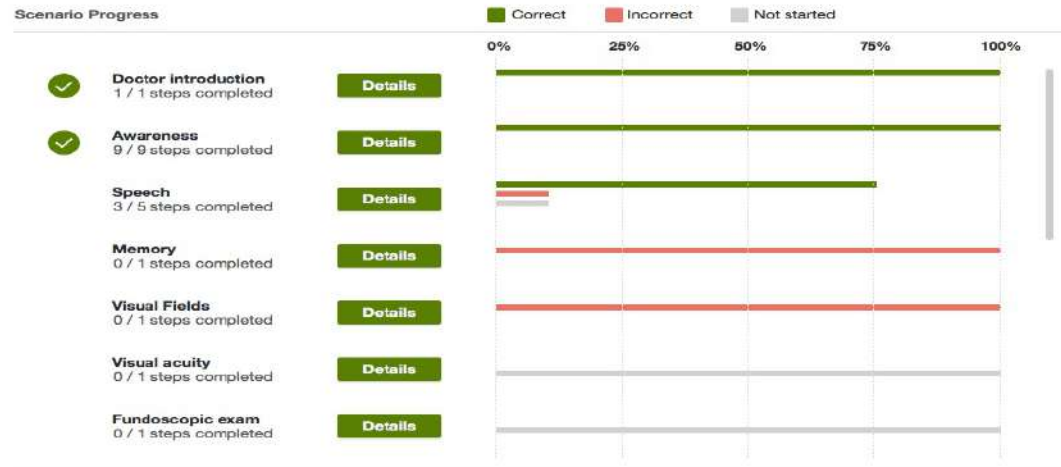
Scenario Progress

Correct Incorrect Not started

0% 25% 50% 75% 100%

Doctor introduction
1 / 1 steps completed
Details

Awareness
9 / 9 steps completed
Details

Speech
3 / 5 steps completed
Details

Memory
0 / 1 steps completed
Details

Visual Fields
0 / 1 steps completed
Details

Visual acuity
0 / 1 steps completed
Details

Fundoscopic exam
0 / 1 steps completed
Details